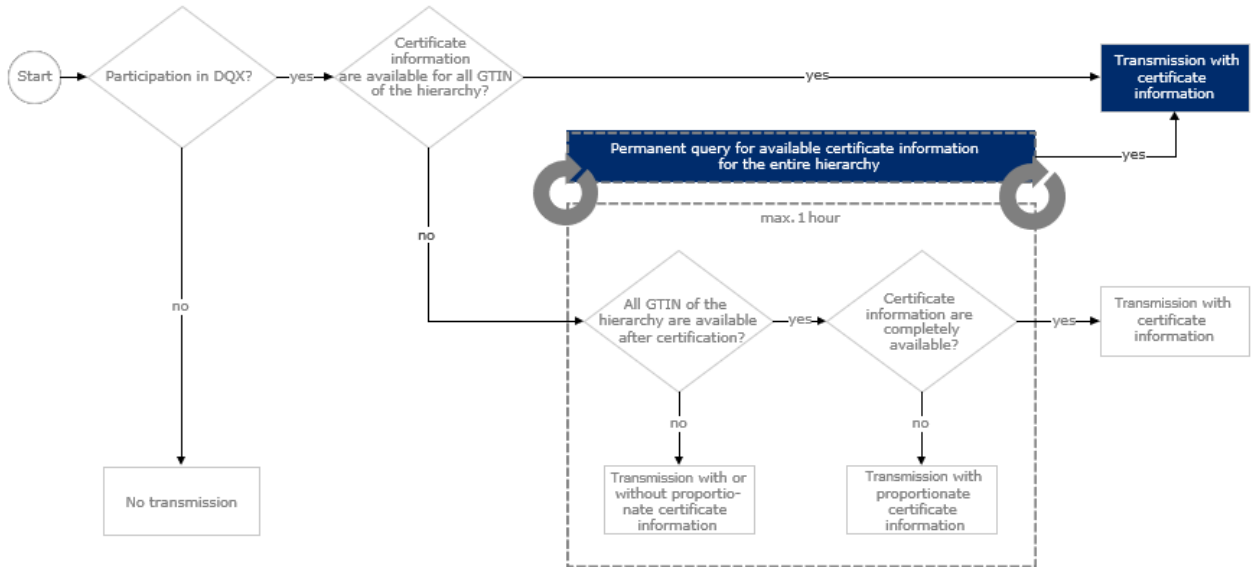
Start

Participation in DQX?

yes

Certificate information are available for all GTIN of the hierarchy?

yes

Transmission with certificate information

Permanent query for available certificate information for the entire hierarchy

yes

max. 1 hour

no

no

All GTIN of the hierarchy are available after certification?

yes

Certificate information are completely available?

yes

Transmission with certificate information

no

no

No transmission

Transmission with or without proportionate certificate information

Transmission with proportionate certificate information